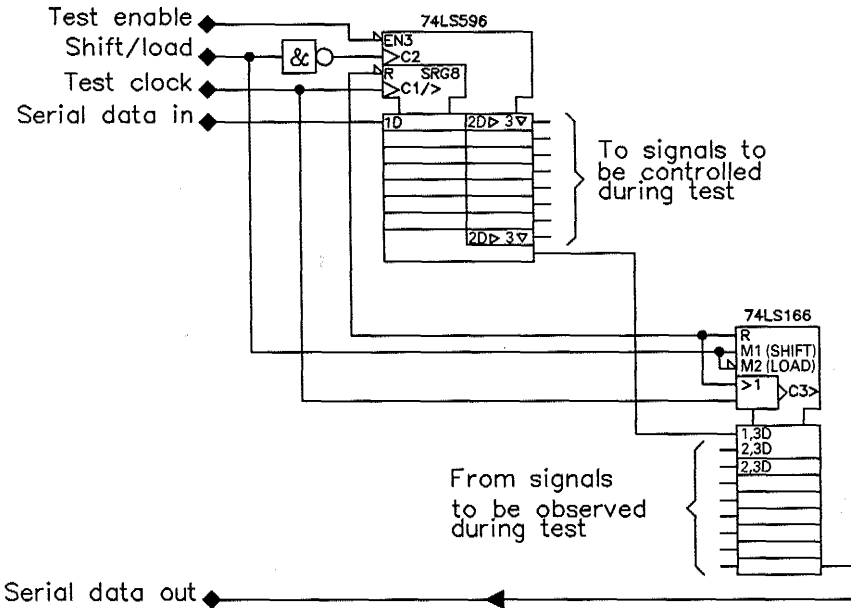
Test enable
Shift/load
Test clock
Serial data in

74LS596
EN3
C2
&
R
SRG8
C1/>
1D
2D ▷ 3 ▽
2D ▷ 3 ▽

To signals to be controlled during test

74LS166
R
M1 (SHIFT)
M2 (LOAD)
≥1
C3>
1,3D
2,3D
2,3D

From signals to be observed during test

Serial data out